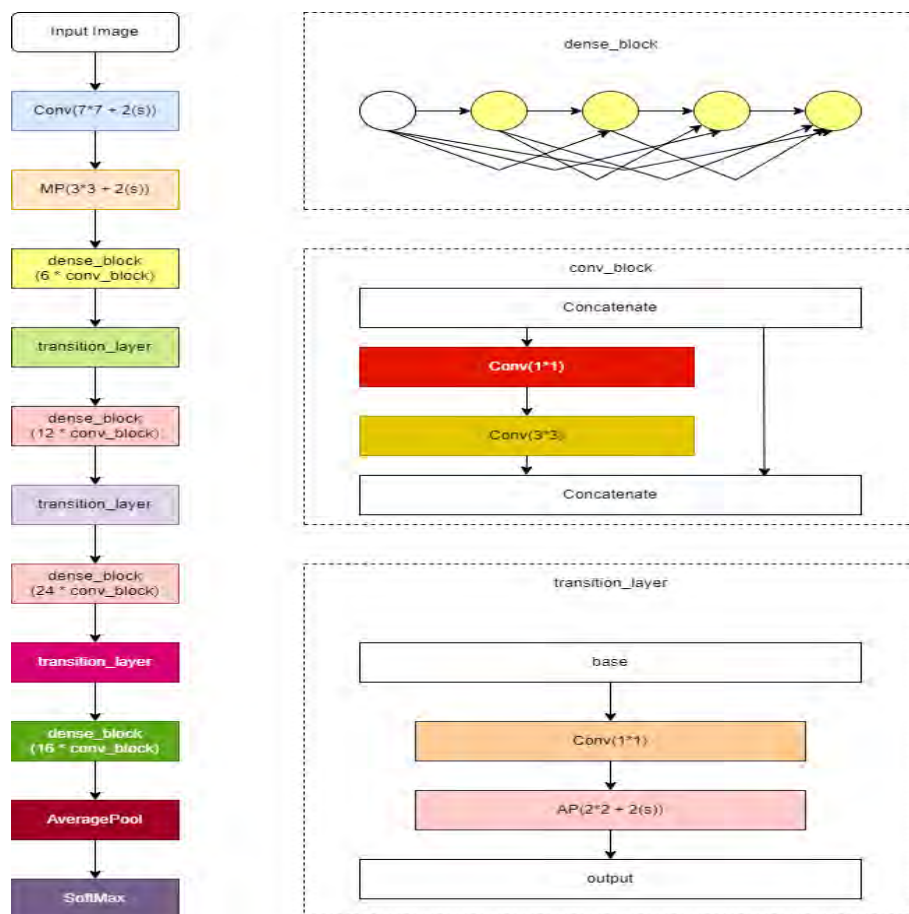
Input Image

Conv(7*7 + 2(s))

MP(3*3 + 2(s))

dense_block
(6 * conv_block)

transition_layer

dense_block
(12 * conv_block)

transition_layer

dense_block
(24 * conv_block)

transition_layer

dense_block
(16 * conv_block)

AveragePool

SoftMax

dense_block

conv_block

Concatenate

Conv(1*1)

Conv(3*3)

Concatenate

transition_layer

base

Conv(1*1)

AP(2*2 + 2(s))

output